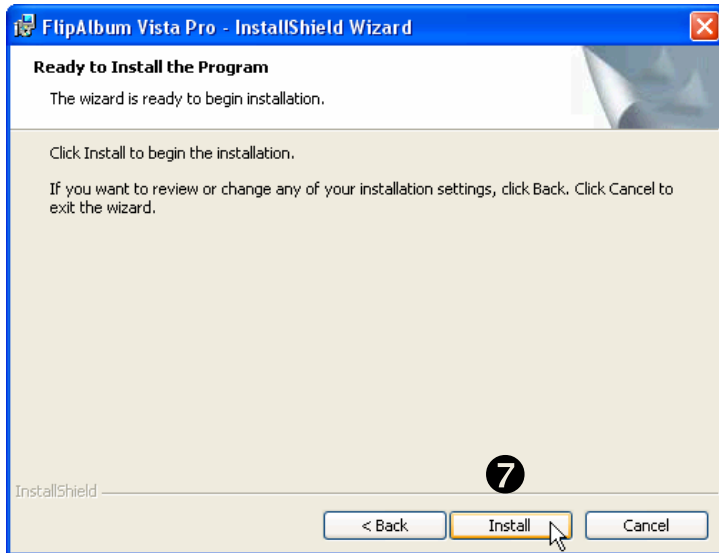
FlipAlbum Vista Pro - InstallShield Wizard

Ready to Install the Program

The wizard is ready to begin installation.

Click Install to begin the installation.

If you want to review or change any of your installation settings, click Back. Click Cancel to exit the wizard.

InstallShield

7

< Back

Install

Cancel